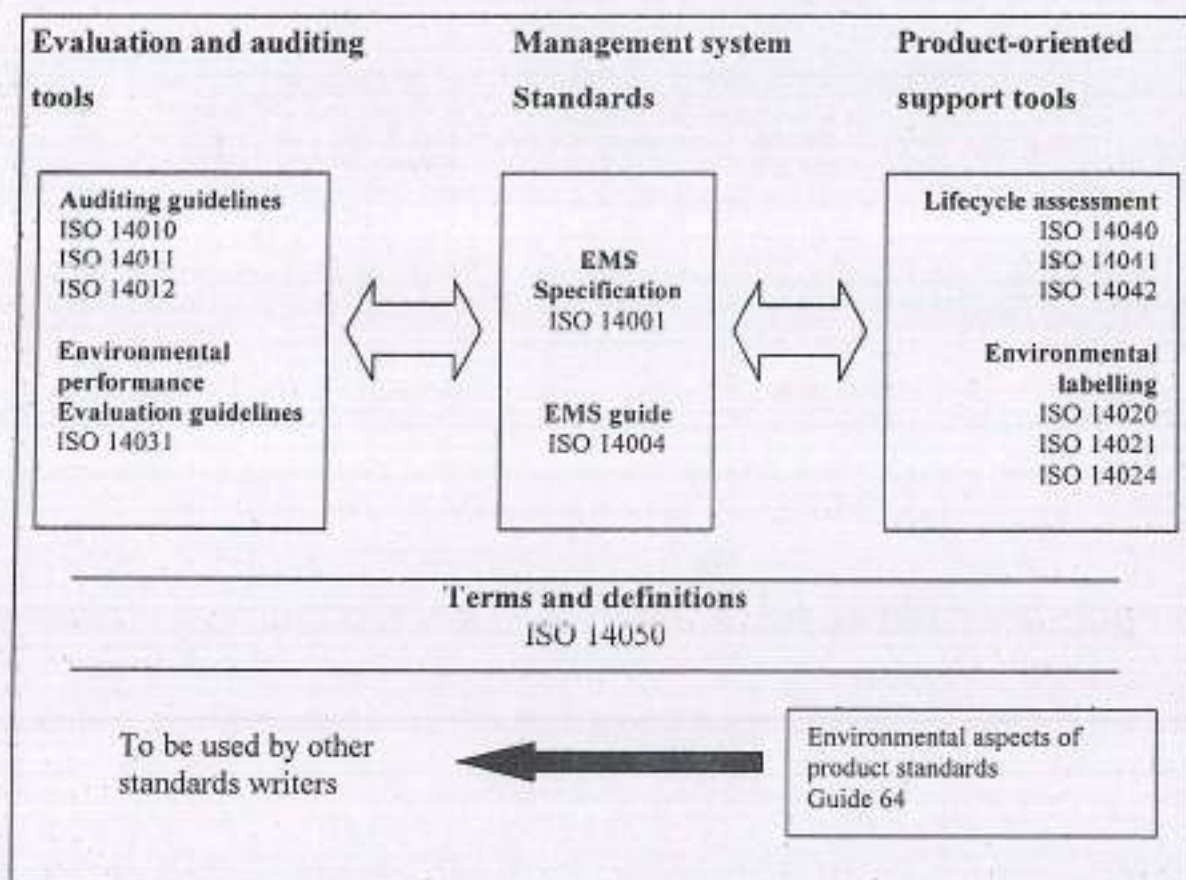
Evaluation and auditing tools

Auditing guidelines
ISO 14010
ISO 14011
ISO 14012

Environmental performance Evaluation guidelines
ISO 14031

Management system Standards

EMS Specification
ISO 14001

EMS guide
ISO 14004

Product-oriented support tools

Lifecycle assessment
ISO 14040
ISO 14041
ISO 14042

Environmental labelling
ISO 14020
ISO 14021
ISO 14024

Terms and definitions
ISO 14050

To be used by other standards writers

Environmental aspects of product standards
Guide 64